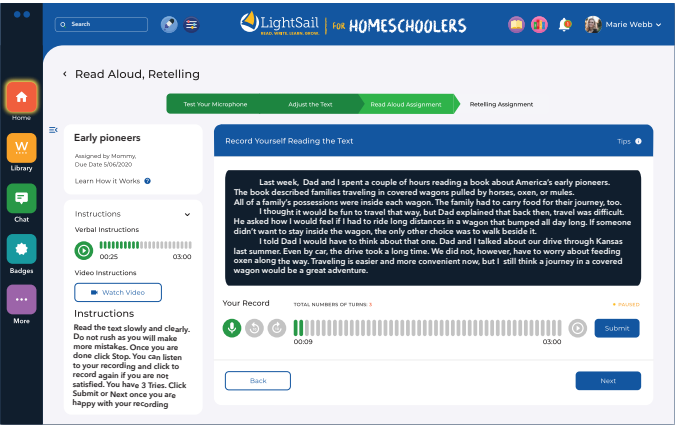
Search

LightSail READ. WRITE. LEARN. GROW. | FOR HOMESCHOOLERS

Marie Webb

Home

Library

Chat

Badges

More

Read Aloud, Retelling

Test Your Microphone

Adjust the Text

Read Aloud Assignment

Retelling Assignment

Early pioneers

Assigned by Mommy, Due Date 5/06/2020

Learn How it Works

Instructions

Verbal Instructions

00:25

03:00

Video Instructions

Watch Video

Instructions

Read the text slowly and clearly. Do not rush as you will make more mistakes. Once you are done click Stop. You can listen to your recording and click to record again if you are not satisfied. You have 3 Tries. Click Submit or Next once you are happy with your recording

Record Yourself Reading the Text

Tips

Last week, Dad and I spent a couple of hours reading a book about America's early pioneers. The book described families traveling in covered wagons pulled by horses, oxen, or mules. All of a family's possessions were inside each wagon. The family had to carry food for their journey, too.

I thought it would be fun to travel that way, but Dad explained that back then, travel was difficult. He asked how I would feel if I had to ride long distances in a wagon that bumped all day long. If someone didn't want to stay inside the wagon, the only other choice was to walk beside it.

I told Dad I would have to think about that one. Dad and I talked about our drive through Kansas last summer. Even by car, the drive took a long time. We did not, however, have to worry about feeding oxen along the way. Traveling is easier and more convenient now, but I still think a journey in a covered wagon would be a great adventure.

Your Record

TOTAL NUMBERS OF TURNS 3

PAUSED

00:09

03:00

Submit

Back

Next